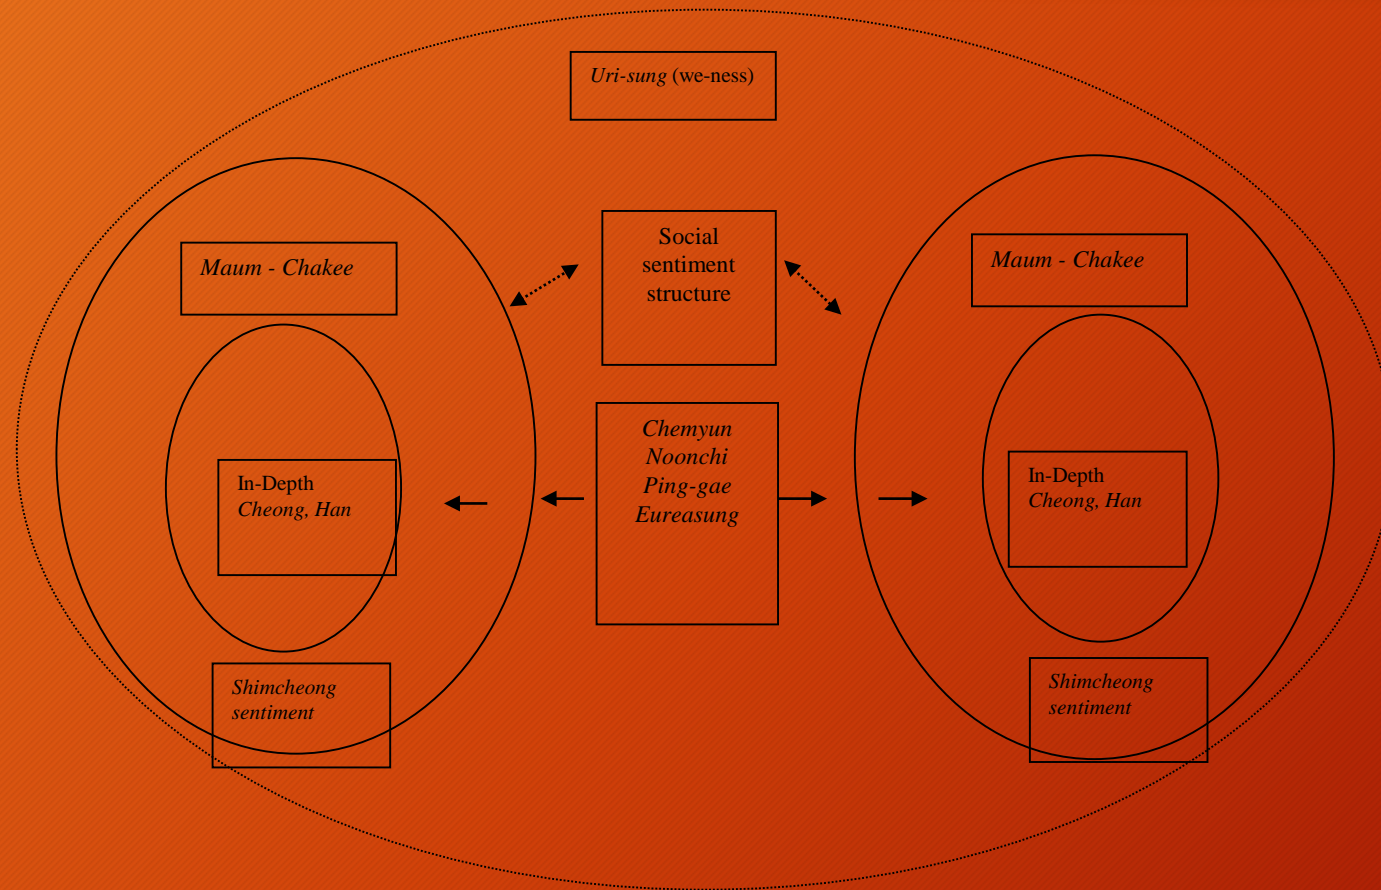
Uri-sung (we-ness)

Maum - Chakee

Social sentiment structure

Maum - Chakee

Chemyun
Noonchi
Ping-gae
Eureasung

In-Depth
Cheong, Han

In-Depth
Cheong, Han

Shimcheong sentiment

Shimcheong sentiment